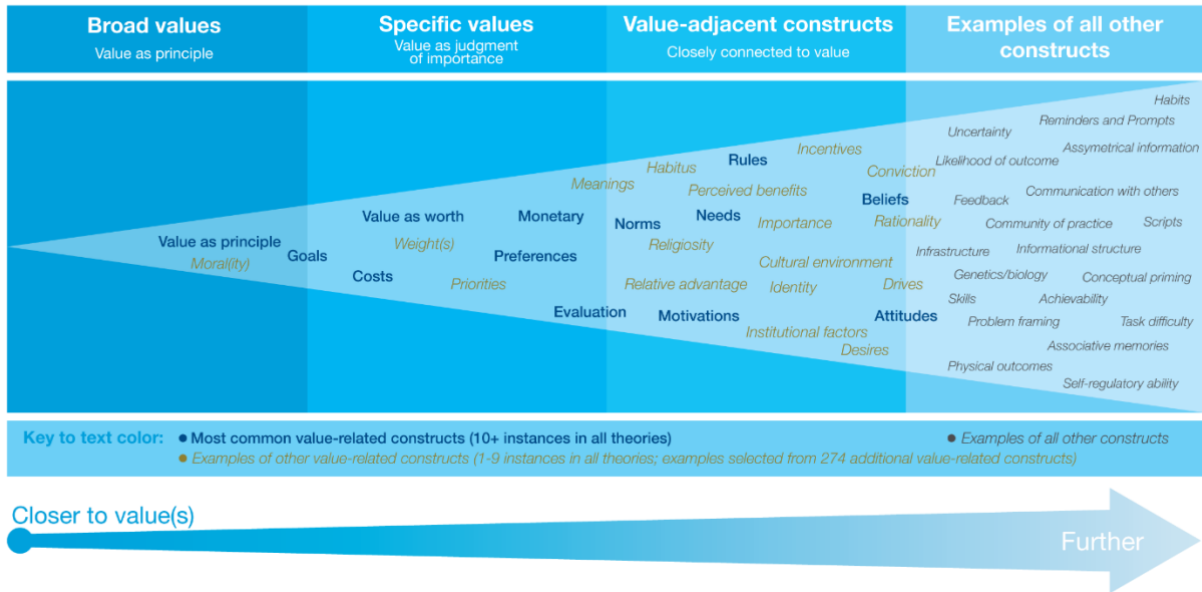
Broad values
Value as principle

Specific values
Value as judgment of importance

Value-adjacent constructs
Closely connected to value

Examples of all other constructs

Habits
Reminders and Prompts
Uncertainty
Assymetrical information
Likelihood of outcome
Incentives
Rules
Habitus
Conviction
Meanings
Perceived benefits
Communication with others
Beliefs
Feedback
Value as worth
Monetary
Needs
Norms
Importance
Rationality
Community of practice
Scripts
Value as principle
Weight(s)
Religiosity
Goals
Infrastructure
Informational structure
Preferences
Moral(ity)
Cultural environment
Genetics/biology
Conceptual priming
Costs
Priorities
Relative advantage
Identity
Drives
Skills
Achievability
Evaluation
Motivations
Attitudes
Problem framing
Task difficulty
Institutional factors
Desires
Associative memories
Physical outcomes
Self-regulatory ability

Key to text color: • Most common value-related constructs (10+ instances in all theories) • Examples of all other constructs
• Examples of other value-related constructs (1-9 instances in all theories; examples selected from 274 additional value-related constructs)

Closer to value(s)
Further